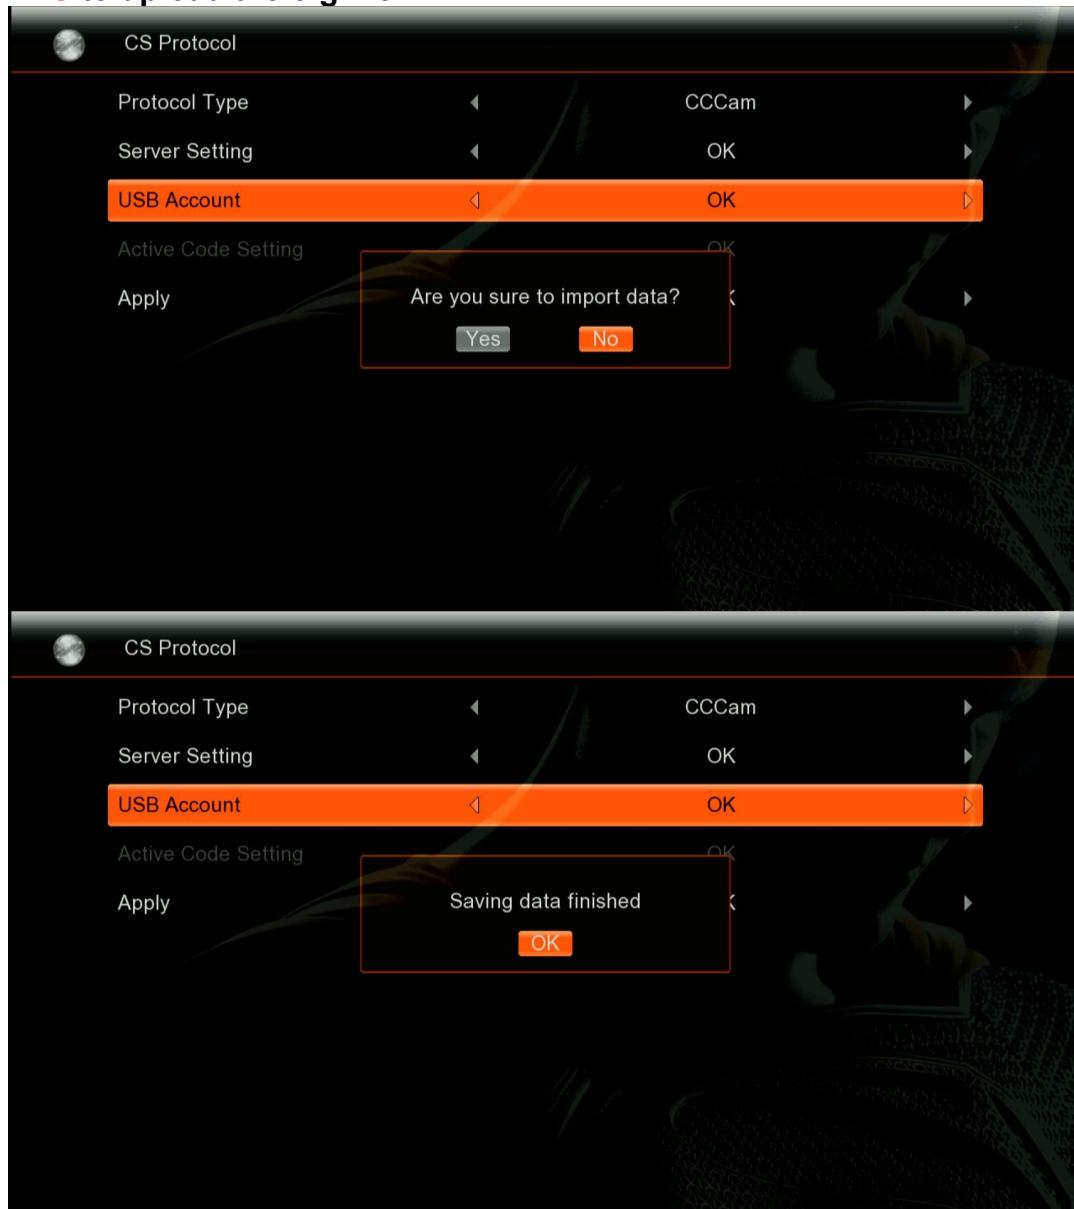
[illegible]

CS Protocol

Protocol Type CCCam

Server Setting OK

USB Account OK

Active Code Setting OK

Apply OK

Are you sure to import data?

Yes No

CS Protocol

Protocol Type CCCam

Server Setting OK

USB Account OK

Active Code Setting OK

Apply OK

Saving data finished

OK